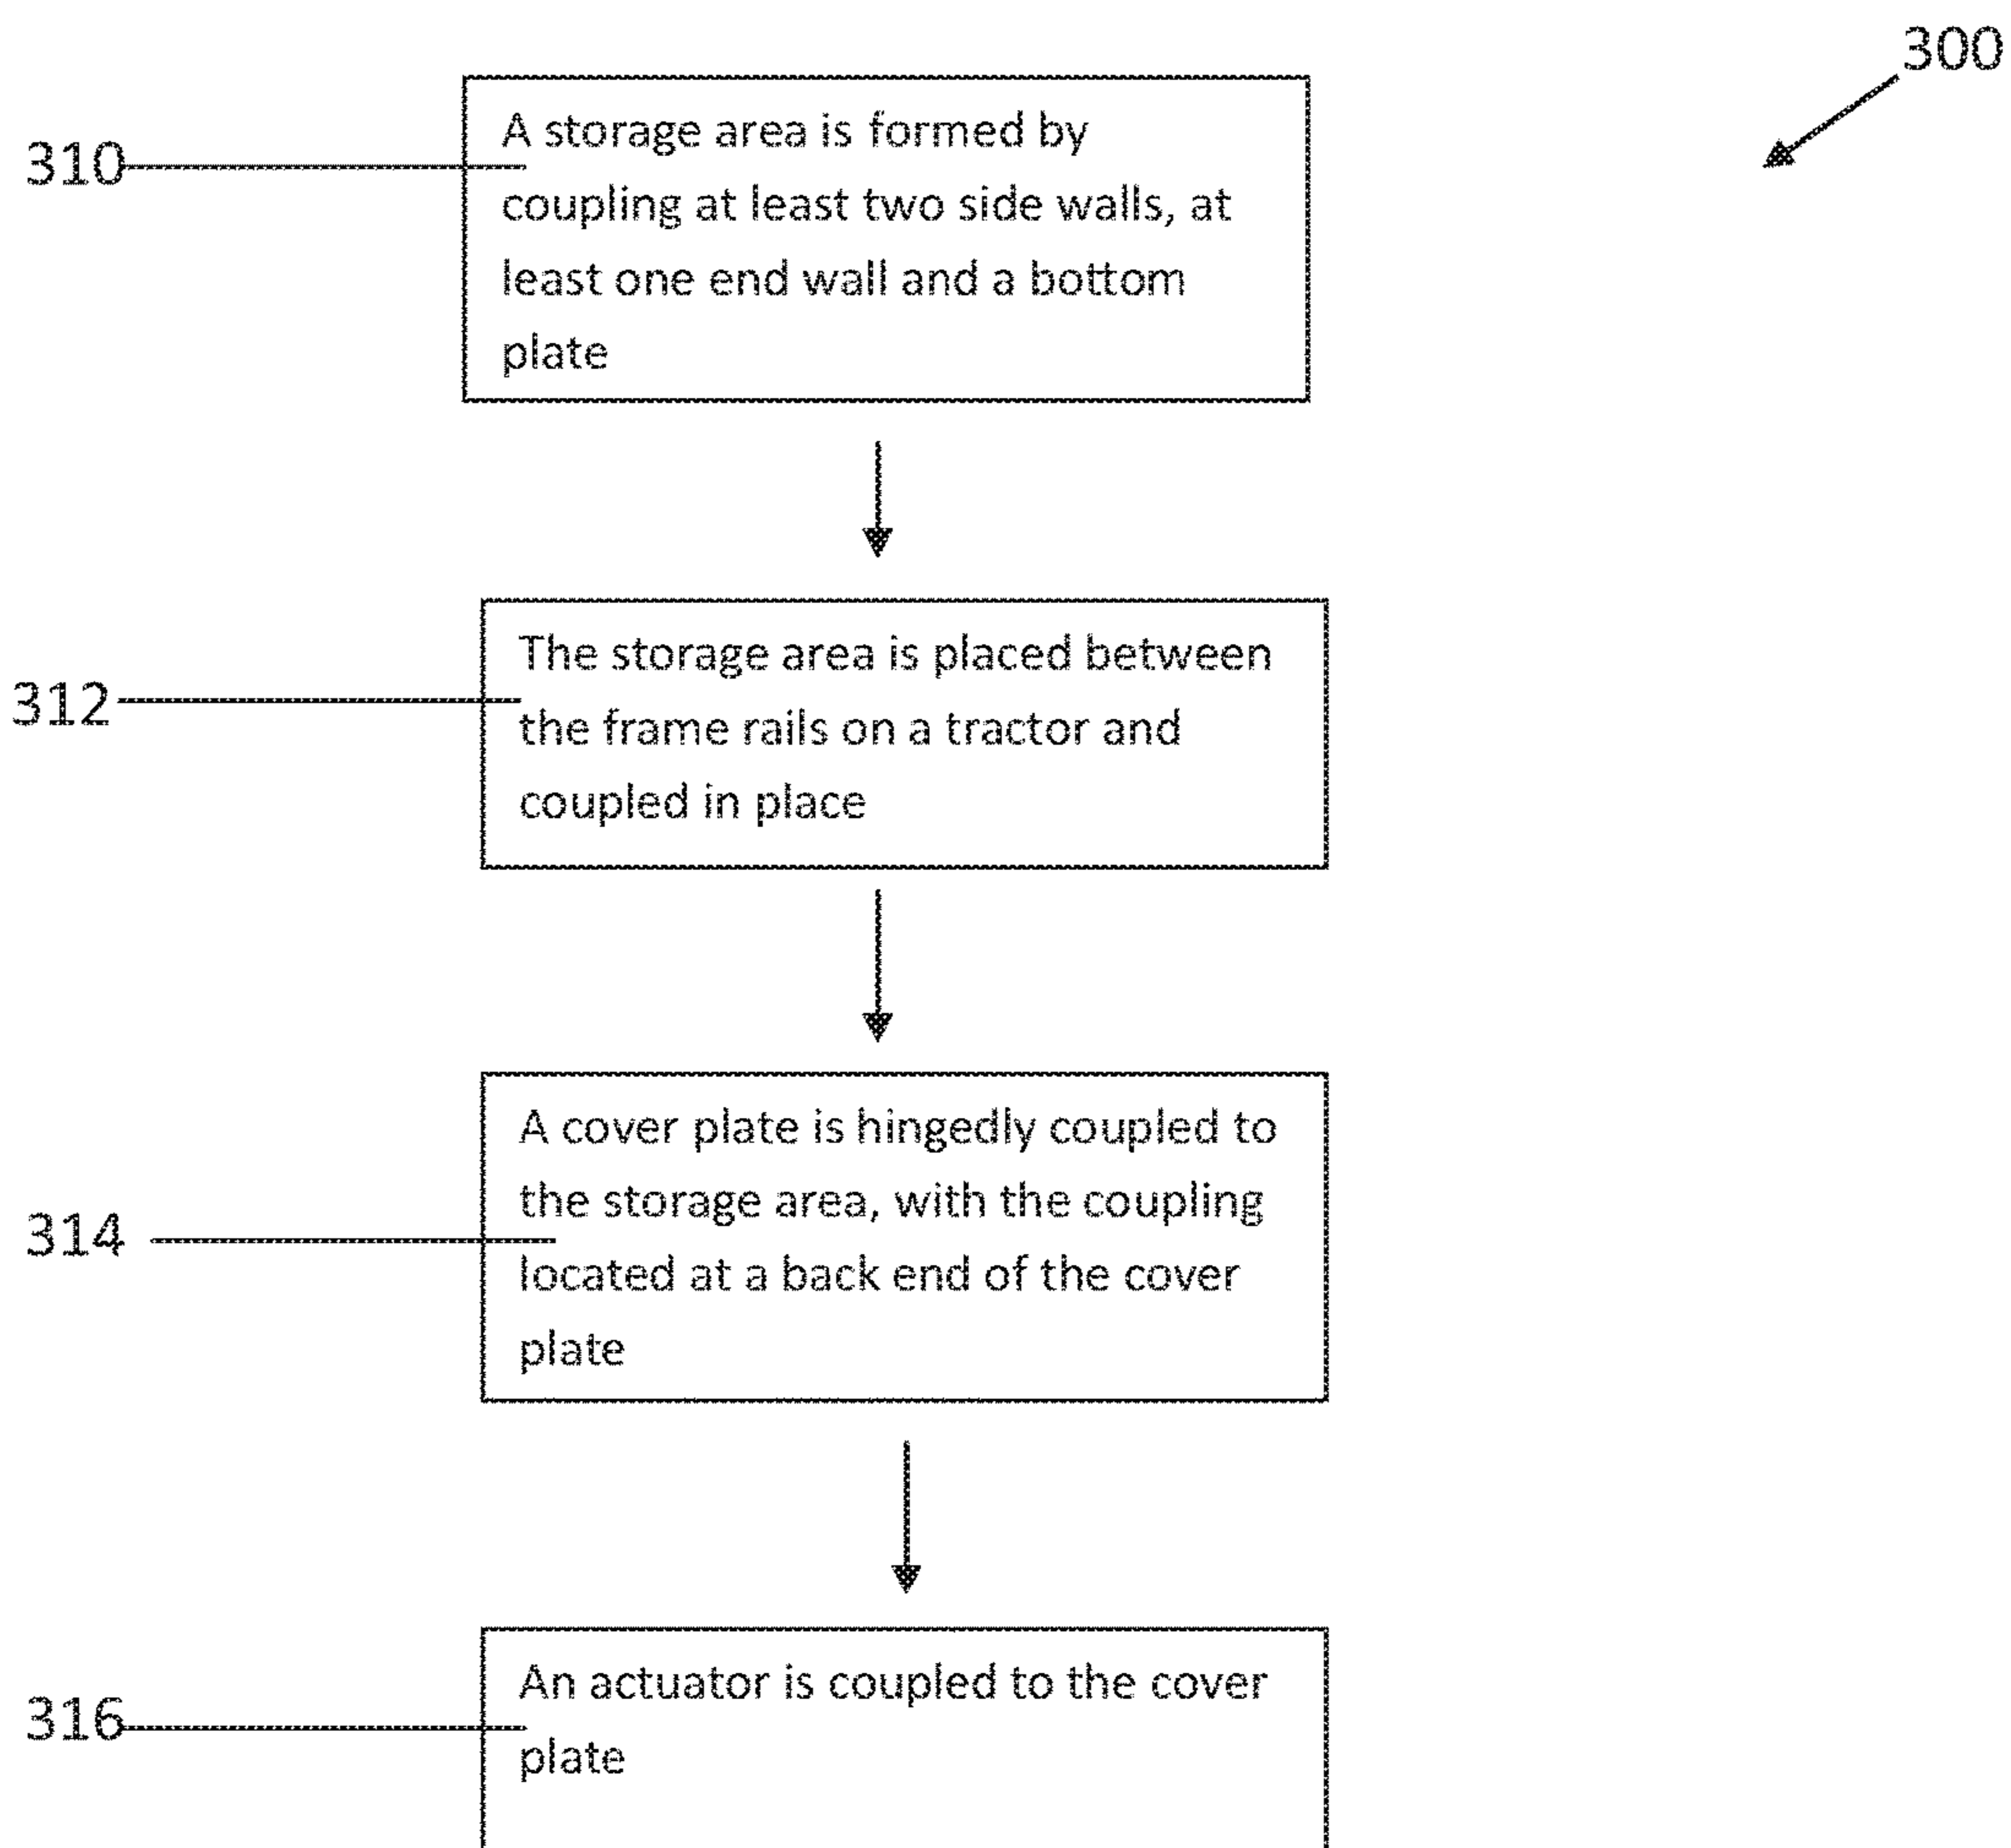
300

310

A storage area is formed by coupling at least two side walls, at least one end wall and a bottom plate

312

The storage area is placed between the frame rails on a tractor and coupled in place

314

A cover plate is hingedly coupled to the storage area, with the coupling located at a back end of the cover plate

316

An actuator is coupled to the cover plate